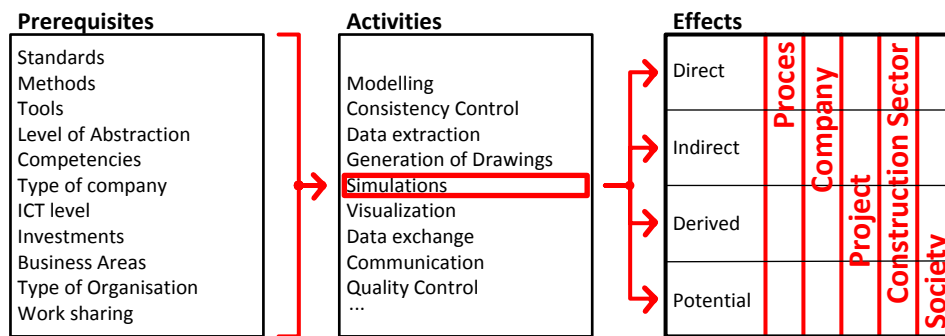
Prerequisites

Standards
Methods
Tools
Level of Abstraction
Competencies
Type of company
ICT level
Investments
Business Areas
Type of Organisation
Work sharing

Activities

Modelling
Consistency Control
Data extraction
Generation of Drawings
Simulations
Visualization
Data exchange
Communication
Quality Control
...

Effects

Direct
Indirect
Derived
Potential

Proces
Company
Project
Construction Sector
Society